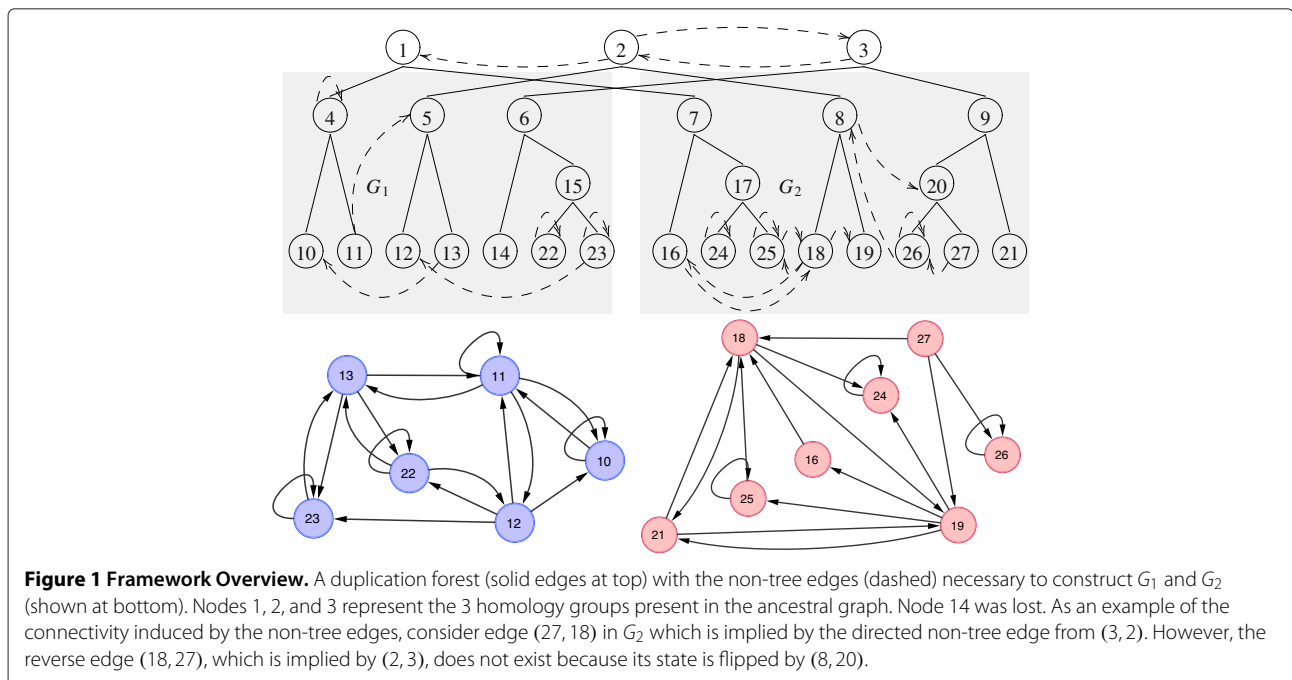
1 2 3

4 5 6 7 8 9

$G_1$ 15 17 $G_2$ 20

10 11 12 13 14 22 23 16 24 25 18 19 26 27 21

13 11 22 10 23 12

18 27 24 16 26 25 21 19

**Figure 1 Framework Overview.** A duplication forest (solid edges at top) with the non-tree edges (dashed) necessary to construct $G_1$ and $G_2$ (shown at bottom). Nodes 1, 2, and 3 represent the 3 homology groups present in the ancestral graph. Node 14 was lost. As an example of the connectivity induced by the non-tree edges, consider edge $(27, 18)$ in $G_2$ which is implied by the directed non-tree edge from $(3, 2)$. However, the reverse edge $(18, 27)$, which is implied by $(2, 3)$, does not exist because its state is flipped by $(8, 20)$.